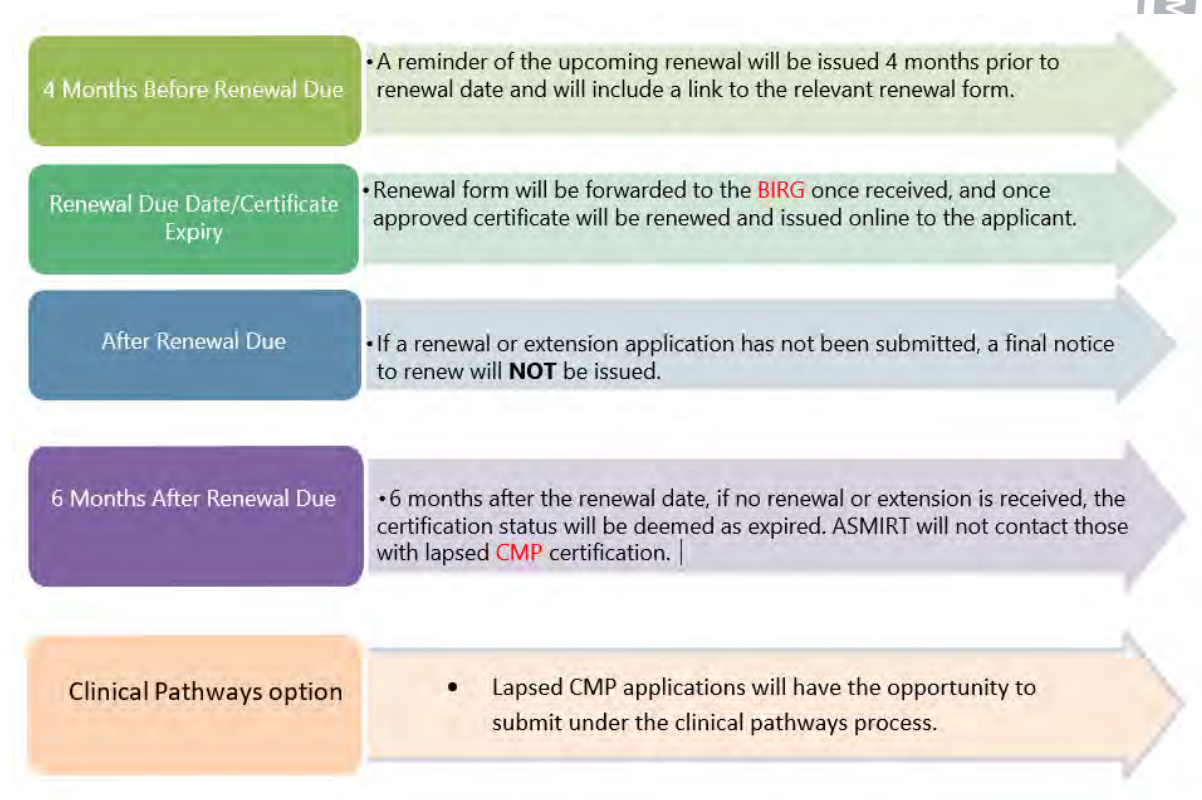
4 Months Before Renewal Due

•A reminder of the upcoming renewal will be issued 4 months prior to renewal date and will include a link to the relevant renewal form.

Renewal Due Date/Certificate Expiry

•Renewal form will be forwarded to the BIRG once received, and once approved certificate will be renewed and issued online to the applicant.

After Renewal Due

•If a renewal or extension application has not been submitted, a final notice to renew will **NOT** be issued.

6 Months After Renewal Due

•6 months after the renewal date, if no renewal or extension is received, the certification status will be deemed as expired. ASMIRT will not contact those with lapsed CMP certification.

Clinical Pathways option

• Lapsed CMP applications will have the opportunity to submit under the clinical pathways process.